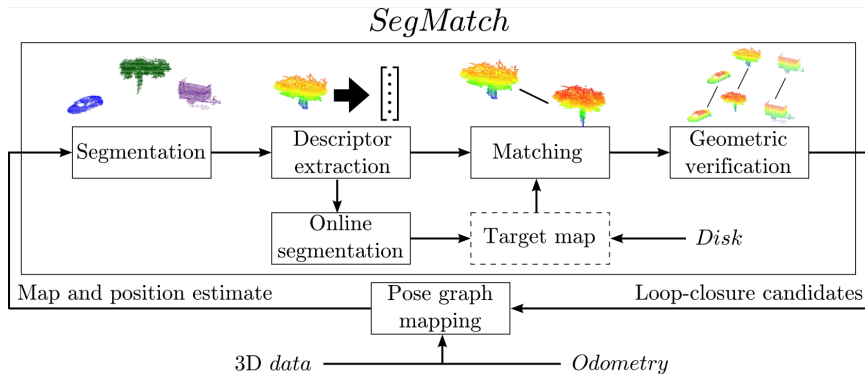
SegMatch

Segmentation

Descriptor extraction

Matching

Geometric verification

Online segmentation

Target map

Disk

Map and position estimate

Pose graph mapping

Loop-closure candidates

3D data

Odometry